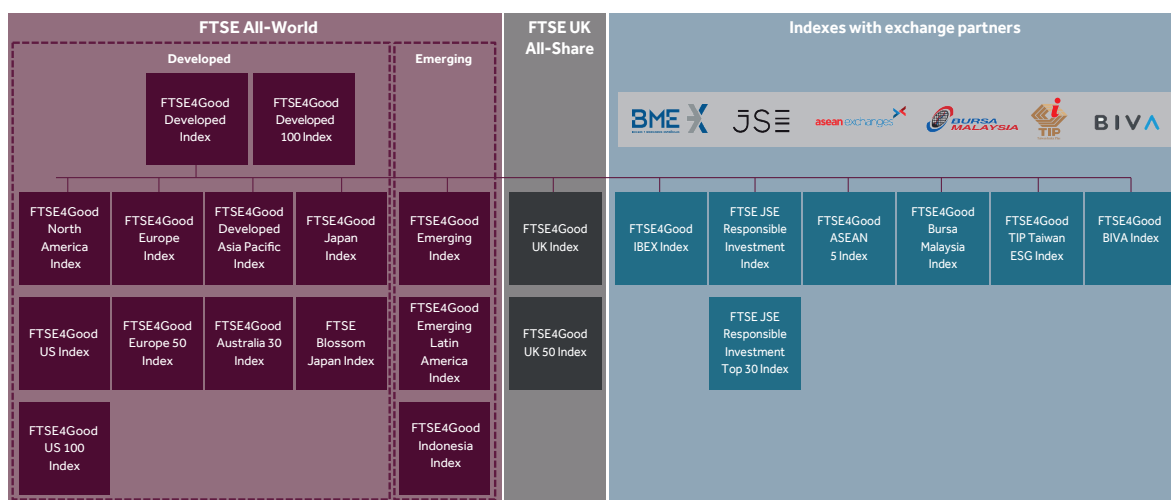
FTSE All-World

Developed

FTSE4Good Developed Index

FTSE4Good Developed 100 Index

FTSE4Good North America Index

FTSE4Good Europe Index

FTSE4Good Developed Asia Pacific Index

FTSE4Good Japan Index

FTSE4Good US Index

FTSE4Good Europe 50 Index

FTSE4Good Australia 30 Index

FTSE Blossom Japan Index

FTSE4Good US 100 Index

Emerging

FTSE4Good Emerging Index

FTSE4Good Emerging Latin America Index

FTSE4Good Indonesia Index

FTSE UK All-Share

FTSE4Good UK Index

FTSE4Good UK 50 Index

Indexes with exchange partners

BME X

JSE

asean exchanges

BURSA MALAYSIA

TIP

BIVA

FTSE4Good IBEX Index

FTSE JSE Responsible Investment Index

FTSE4Good ASEAN 5 Index

FTSE4Good Bursa Malaysia Index

FTSE4Good TIP Taiwan ESG Index

FTSE4Good BIVA Index

FTSE JSE Responsible Investment Top 30 Index